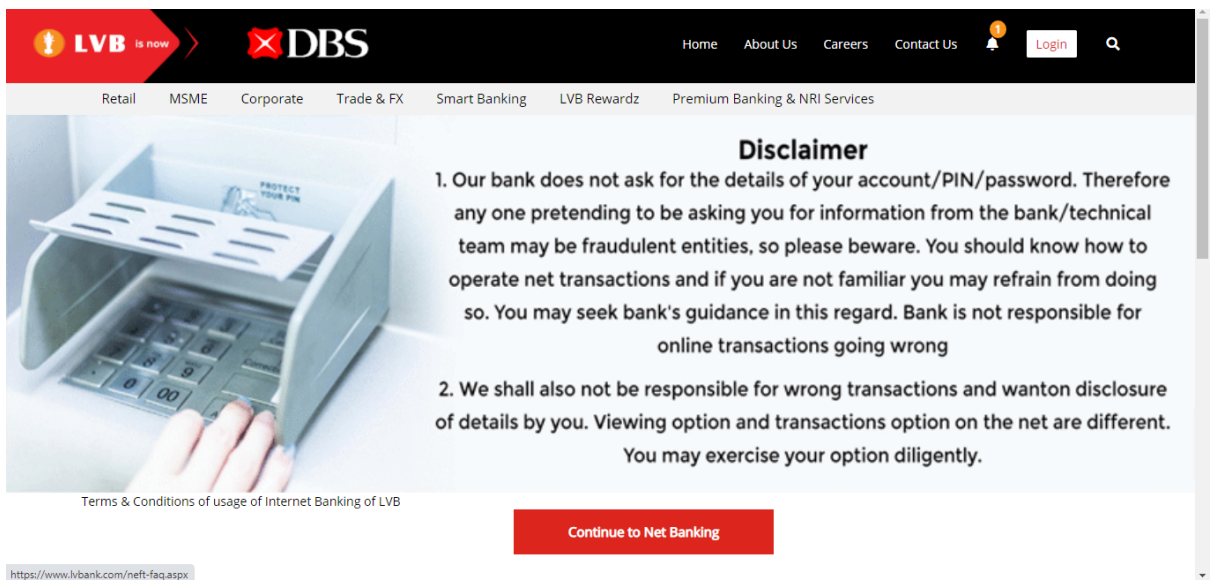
LVB is now DBS

Home About Us Careers Contact Us 1 Login

Retail MSME Corporate Trade & FX Smart Banking LVB Rewardz Premium Banking & NRI Services

PROTECT YOUR PIN

Disclaimer

1. Our bank does not ask for the details of your account/PIN/password. Therefore any one pretending to be asking you for information from the bank/technical team may be fraudulent entities, so please beware. You should know how to operate net transactions and if you are not familiar you may refrain from doing so. You may seek bank's guidance in this regard. Bank is not responsible for online transactions going wrong

2. We shall also not be responsible for wrong transactions and wanton disclosure of details by you. Viewing option and transactions option on the net are different. You may exercise your option diligently.

Terms & Conditions of usage of Internet Banking of LVB

Continue to Net Banking

https://www.lvbank.com/neft-faq.aspx